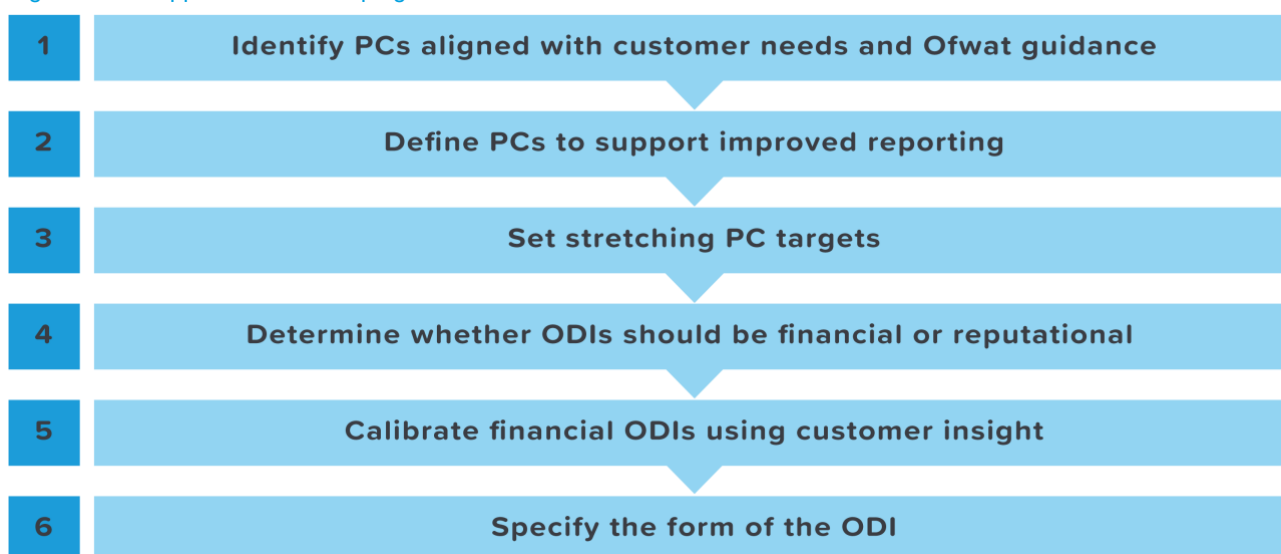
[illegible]

1
Identify PCs aligned with customer needs and Ofwat guidance

2
Define PCs to support improved reporting

3
Set stretching PC targets

4
Determine whether ODIs should be financial or reputational

5
Calibrate financial ODIs using customer insight

6
Specify the form of the ODI